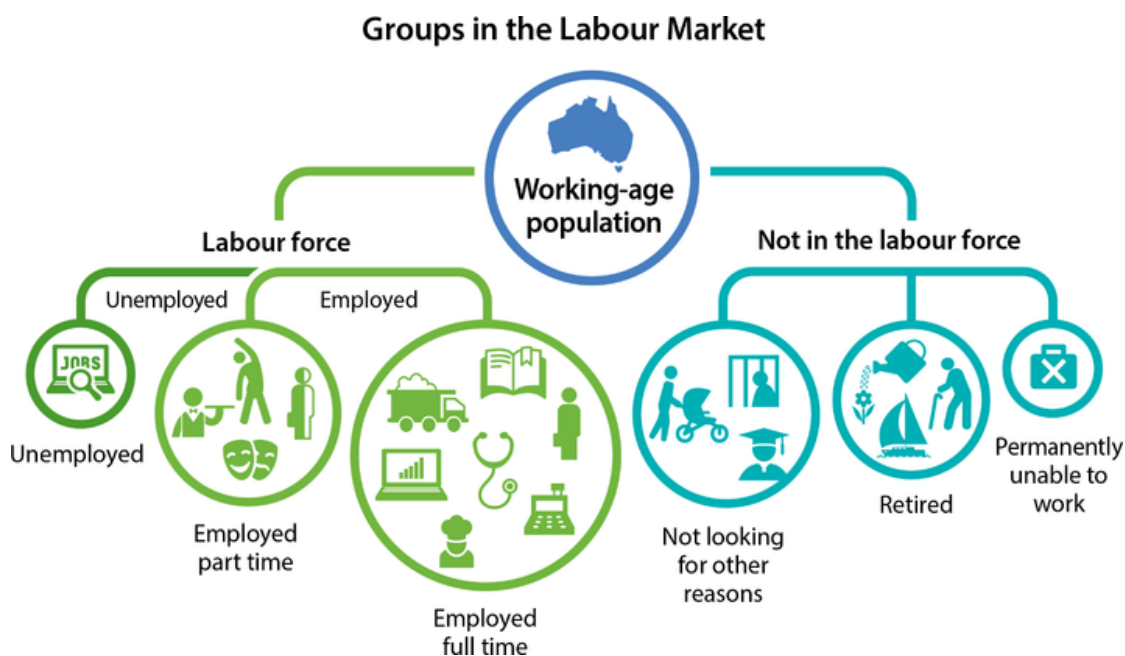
Groups in the Labour Market

Working-age population

Labour force

Not in the labour force

Unemployed

Employed

JOBS

Unemployed

Employed part time

Employed full time

Not looking for other reasons

Retired

Permanently unable to work